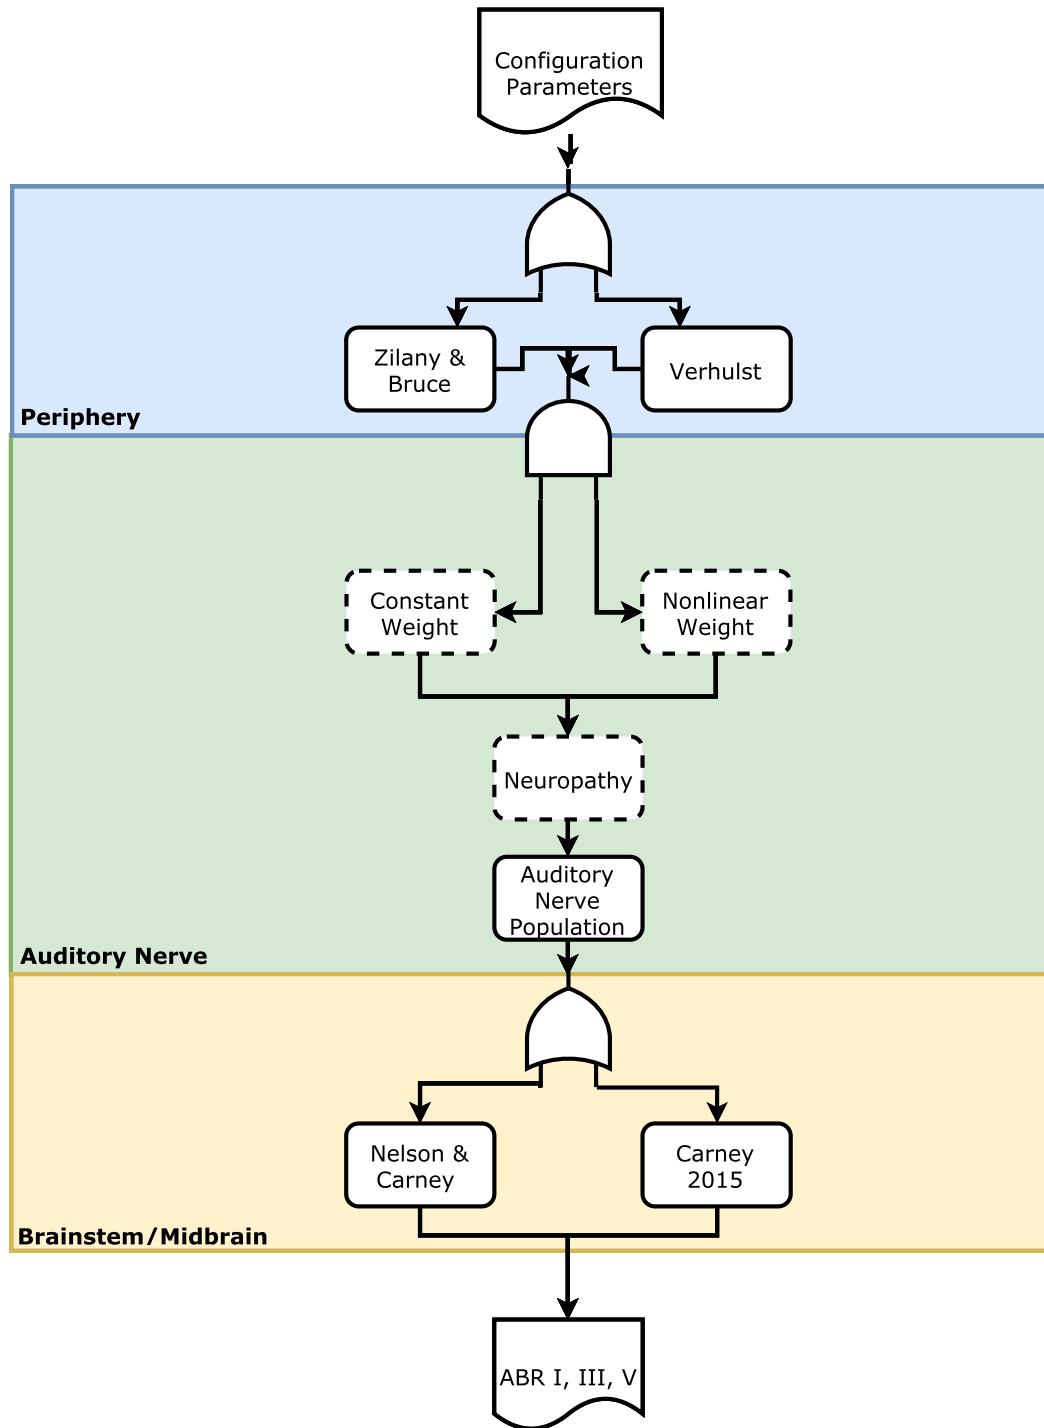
Configuration Parameters

Zilany & Bruce

Verhulst

Periphery

Constant Weight

Nonlinear Weight

Neuropathy

Auditory Nerve Population

Auditory Nerve

Nelson & Carney

Carney 2015

Brainstem/Midbrain

ABR I, III, V